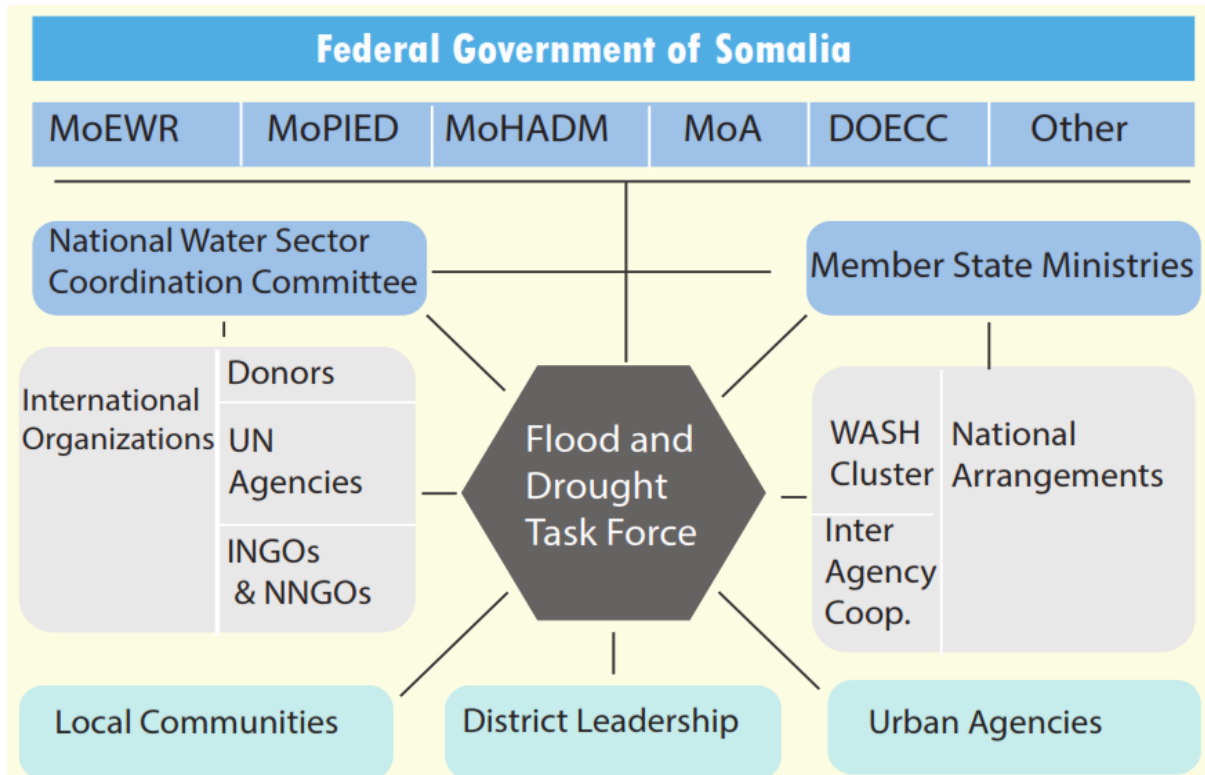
Federal Government of Somalia

MoEWR
MoPIED
MoHADM
MoA
DOECC
Other

National Water Sector Coordination Committee

Member State Ministries

International Organizations
Donors
UN Agencies
INGOs & NNGOs

Flood and Drought Task Force

WASH Cluster
Inter Agency Coop.
National Arrangements

Local Communities
District Leadership
Urban Agencies